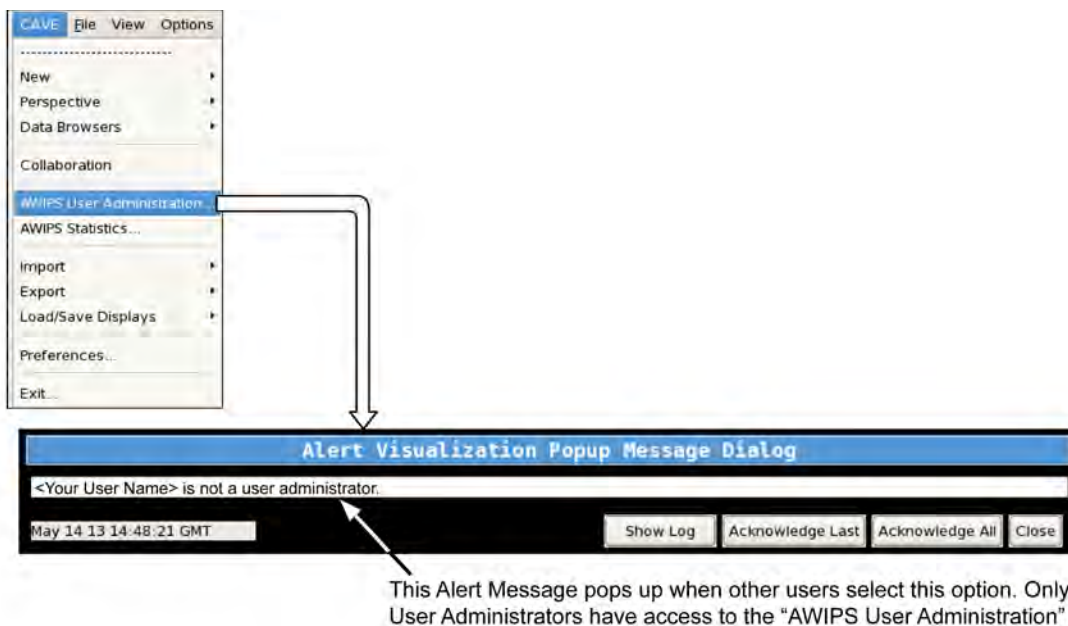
CAVE File View Options

New
Perspective
Data Browsers
Collaboration
AWIPS User Administration...
AWIPS Statistics...
Import
Export
Load/Save Displays
Preferences...
Exit...

Alert Visualization Popup Message Dialog

<Your User Name> is not a user administrator.

May 14 13 14:48:21 GMT

Show Log
Acknowledge Last
Acknowledge All
Close

This Alert Message pops up when other users select this option. Only User Administrators have access to the “AWIPS User Administration”